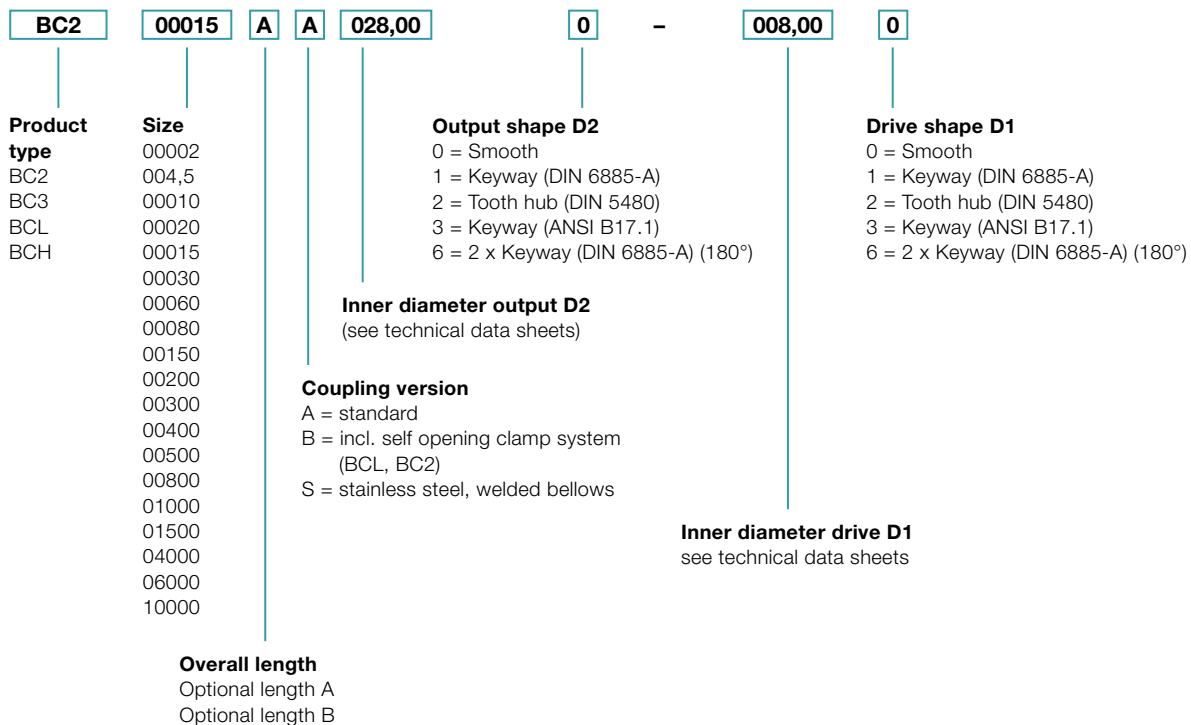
BC2 00015 A A 028,00 0 – 008,00 0

**Product type**
BC2
BC3
BCL
BCH

**Size**
00002
004,5
00010
00020
00015
00030
00060
00080
00150
00200
00300
00400
00500
00800
01000
01500
04000
06000
10000

**Output shape D2**
0 = Smooth
1 = Keyway (DIN 6885-A)
2 = Tooth hub (DIN 5480)
3 = Keyway (ANSI B17.1)
6 = 2 x Keyway (DIN 6885-A) (180°)

**Drive shape D1**
0 = Smooth
1 = Keyway (DIN 6885-A)
2 = Tooth hub (DIN 5480)
3 = Keyway (ANSI B17.1)
6 = 2 x Keyway (DIN 6885-A) (180°)

**Inner diameter output D2**
(see technical data sheets)

**Coupling version**
A = standard
B = incl. self opening clamp system (BCL, BC2)
S = stainless steel, welded bellows

**Inner diameter drive D1**
see technical data sheets

**Overall length**
Optional length A
Optional length B